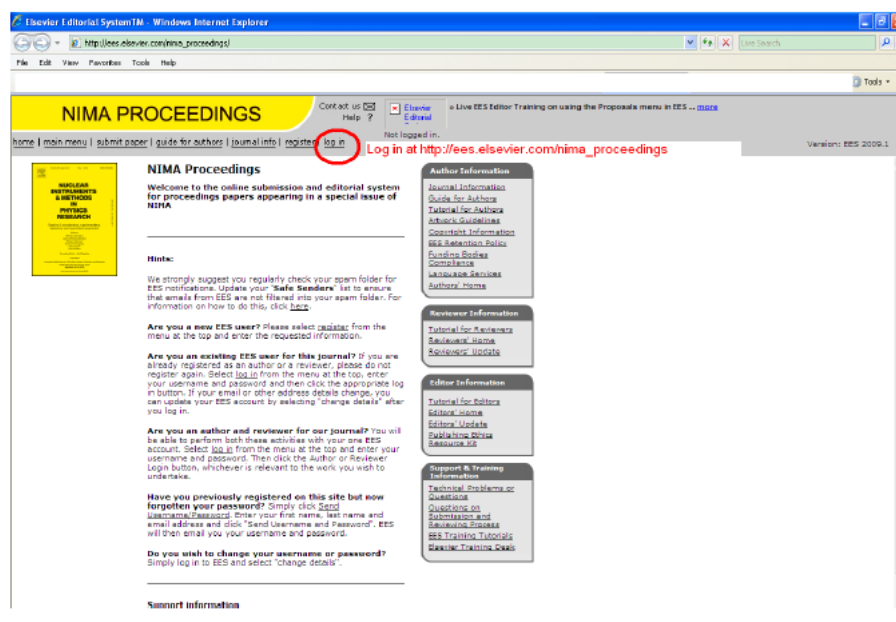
Elsevier Editorial SystemTM - Windows Internet Explorer

http://ees.elsevier.com/nima_proceedings/

Live Search

File Edit View Favorites Tools Help

Tools

NIMA PROCEEDINGS

Contact us
Help ?

Elsevier Editorial

» Live EES Editor Training on using the Proposals menu in EES ... more

Not logged in.

home | main menu | submit paper | guide for authors | journal info | register | log in

Log in at http://ees.elsevier.com/nima_proceedings

Version: EES 2009.1

NUCLEAR INSTRUMENTS & METHODS IN PHYSICS RESEARCH

NIMA Proceedings

Welcome to the online submission and editorial system for proceedings papers appearing in a special issue of NIMA

Hints:

We strongly suggest you regularly check your spam folder for EES notifications. Update your "Safe Senders" list to ensure that emails from EES are not filtered into your spam folder. For information on how to do this, click here.

Are you a new EES user? Please select register from the menu at the top and enter the requested information.

Are you an existing EES user for this journal? If you are already registered as an author or a reviewer, please do not register again. Select log in from the menu at the top, enter your username and password and then click the appropriate log in button. If your email or other address details change, you can update your EES account by selecting "change details" after you log in.

Are you an author and reviewer for our journal? You will be able to perform both these activities with your one EES account. Select log in from the menu at the top and enter your username and password. Then click the Author or Reviewer Login button, whichever is relevant to the work you wish to undertake.

Have you previously registered on this site but now forgotten your password? Simply click Send Username/Password. Enter your first name, last name and email address and click "Send Username and Password". EES will then email you your username and password.

Do you wish to change your username or password? Simply log in to EES and select "change details".

Support information

Author Information
Journal Information
Guide for Authors
Tutorial for Authors
Artwork Guidelines
Copyright Information
EES Retention Policy
Funding Bodies Compliance
Language Services
Authors' Home

Reviewer Information
Tutorial for Reviewers
Reviewers' Home
Reviewers' Update

Editor Information
Tutorial for Editors
Editors' Home
Editors' Update
Publishing Ethics Resource Kit

Support & Training Information
Technical Problems or Questions
Questions on Submission and Reviewing Process
EES Training Tutorials
Elsevier Training Desk